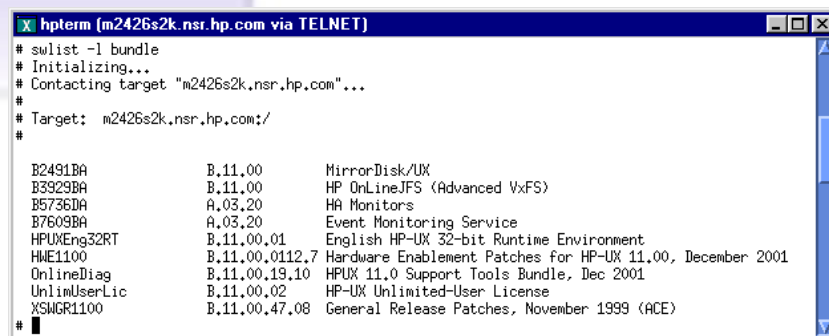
hpterm (m2426s2k.nsr.hp.com via TELNET)

# swlist -l bundle
# Initializing...
# Contacting target "m2426s2k.nsr.hp.com"...
#
# Target: m2426s2k.nsr.hp.com:/
#

| | | |
|---|---|---|
| B2491BA | B.11.00 | MirrorDisk/UX |
| B3929BA | B.11.00 | HP OnLineJFS (Advanced VxFS) |
| B5736DA | A.03.20 | HA Monitors |
| B7609BA | A.03.20 | Event Monitoring Service |
| HPUXEng32RT | B.11.00.01 | English HP-UX 32-bit Runtime Environment |
| HWE1100 | B.11.00.0112.7 | Hardware Enablement Patches for HP-UX 11.00, December 2001 |
| OnlineDiag | B.11.00.19.10 | HPUX 11.0 Support Tools Bundle, Dec 2001 |
| UnlimUserLic | B.11.00.02 | HP-UX Unlimited-User License |
| XSWGR1100 | B.11.00.47.08 | General Release Patches, November 1999 (ACE) |

#